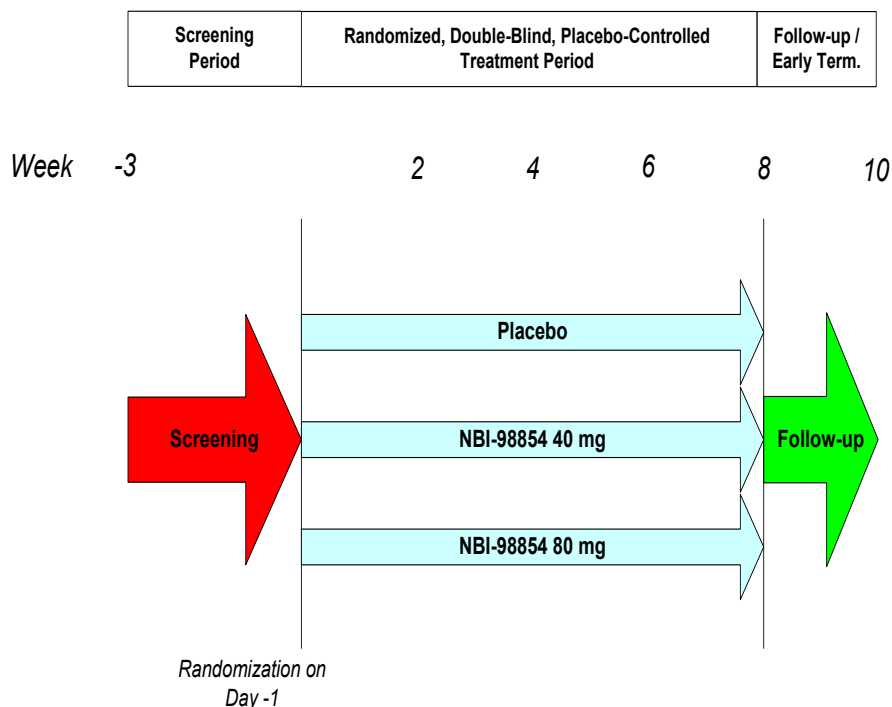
| Screening Period | Randomized, Double-Blind, Placebo-Controlled Treatment Period | Follow-up / Early Term. |
|---|---|---|

Week -3 2 4 6 8 10

Placebo

Screening

NBI-98854 40 mg

Follow-up

NBI-98854 80 mg

Randomization on Day -1